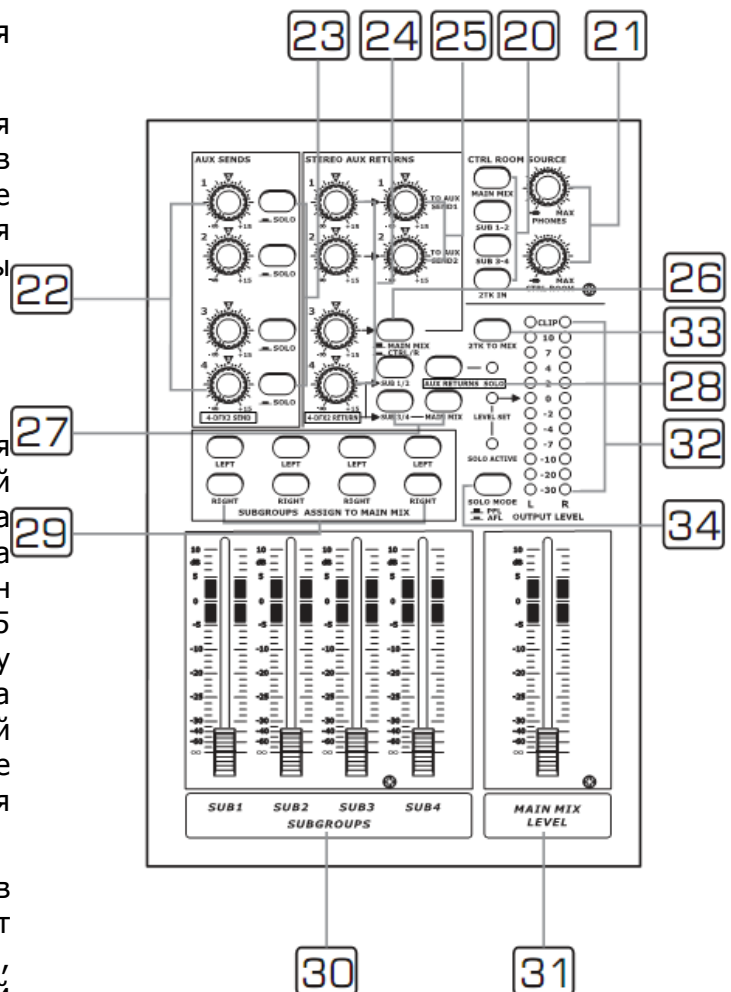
я

я
в
е
я
ы

я
й
а
а
н
б
у
а
й
е
я

в
т
,
й

23 24 25 20 21

22

26

33

28

27

32

29

34

30

31

AUX SENDS

1

SOLO

2

SOLO

3

SOLO

4

SOLO

4-OTK2 SEND

STEREO AUX RETURNS

1

1

TO AUX SEND1

2

2

TO AUX SEND2

3

4

4-OTK2 RETURN

MAIN MIX

CTRL/R

SUB 1/2

SUB 3/4

MAIN MIX

AUX RETURNS SOLO

CTRL ROOM SOURCE

MAIN MIX

SUB 1-2

SUB 3-4

2TK IN

PHONES

MAX

MAX

CTRL ROOM

2TK TO MIX

LEVEL SET

SOLO ACTIVE

SOLO MODE

PFL

AFL

CLIP

10

7

4

2

0

-2

-4

-7

-10

-20

-30

L R

OUTPUT LEVEL

LEFT

LEFT

LEFT

LEFT

RIGHT

RIGHT

RIGHT

RIGHT

SUBGROUPS ASSIGN TO MAIN MIX

10

dB

5

0

-5

-10

-20

-25

-30

-40

-60

∞

SUB1 SUB2 SUB3 SUB4

SUBGROUPS

MAIN MIX

LEVEL